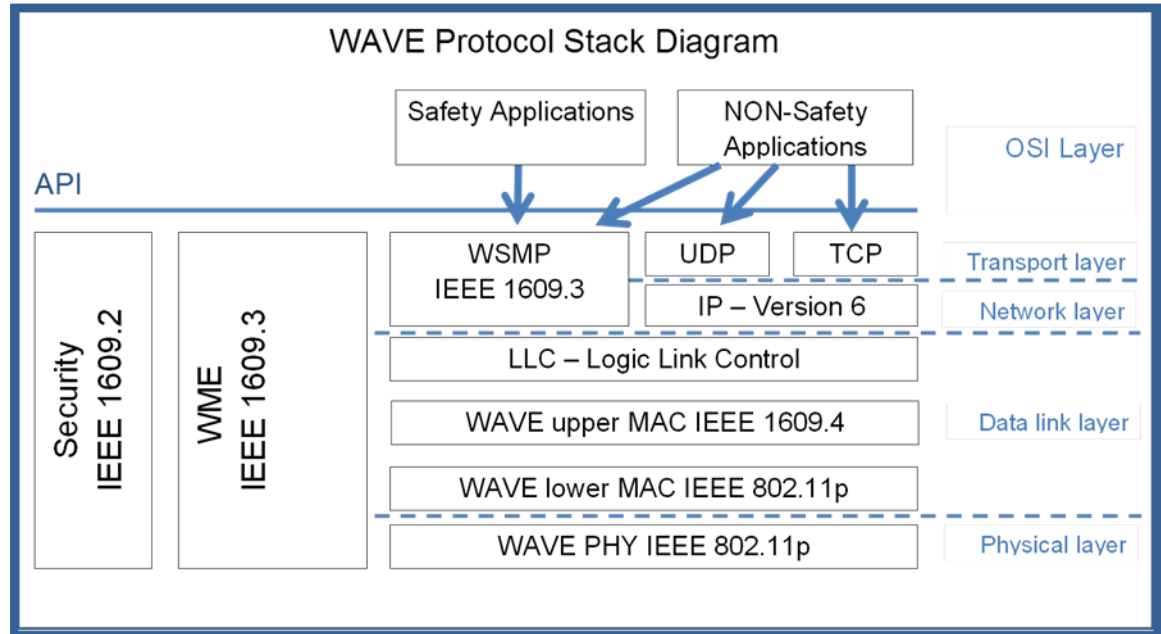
WAVE Protocol Stack Diagram

Safety Applications

NON-Safety Applications

OSI Layer

API

Security IEEE 1609.2

WME IEEE 1609.3

WSMP IEEE 1609.3

UDP

TCP

Transport layer

IP – Version 6

Network layer

LLC – Logic Link Control

WAVE upper MAC IEEE 1609.4

Data link layer

WAVE lower MAC IEEE 802.11p

WAVE PHY IEEE 802.11p

Physical layer